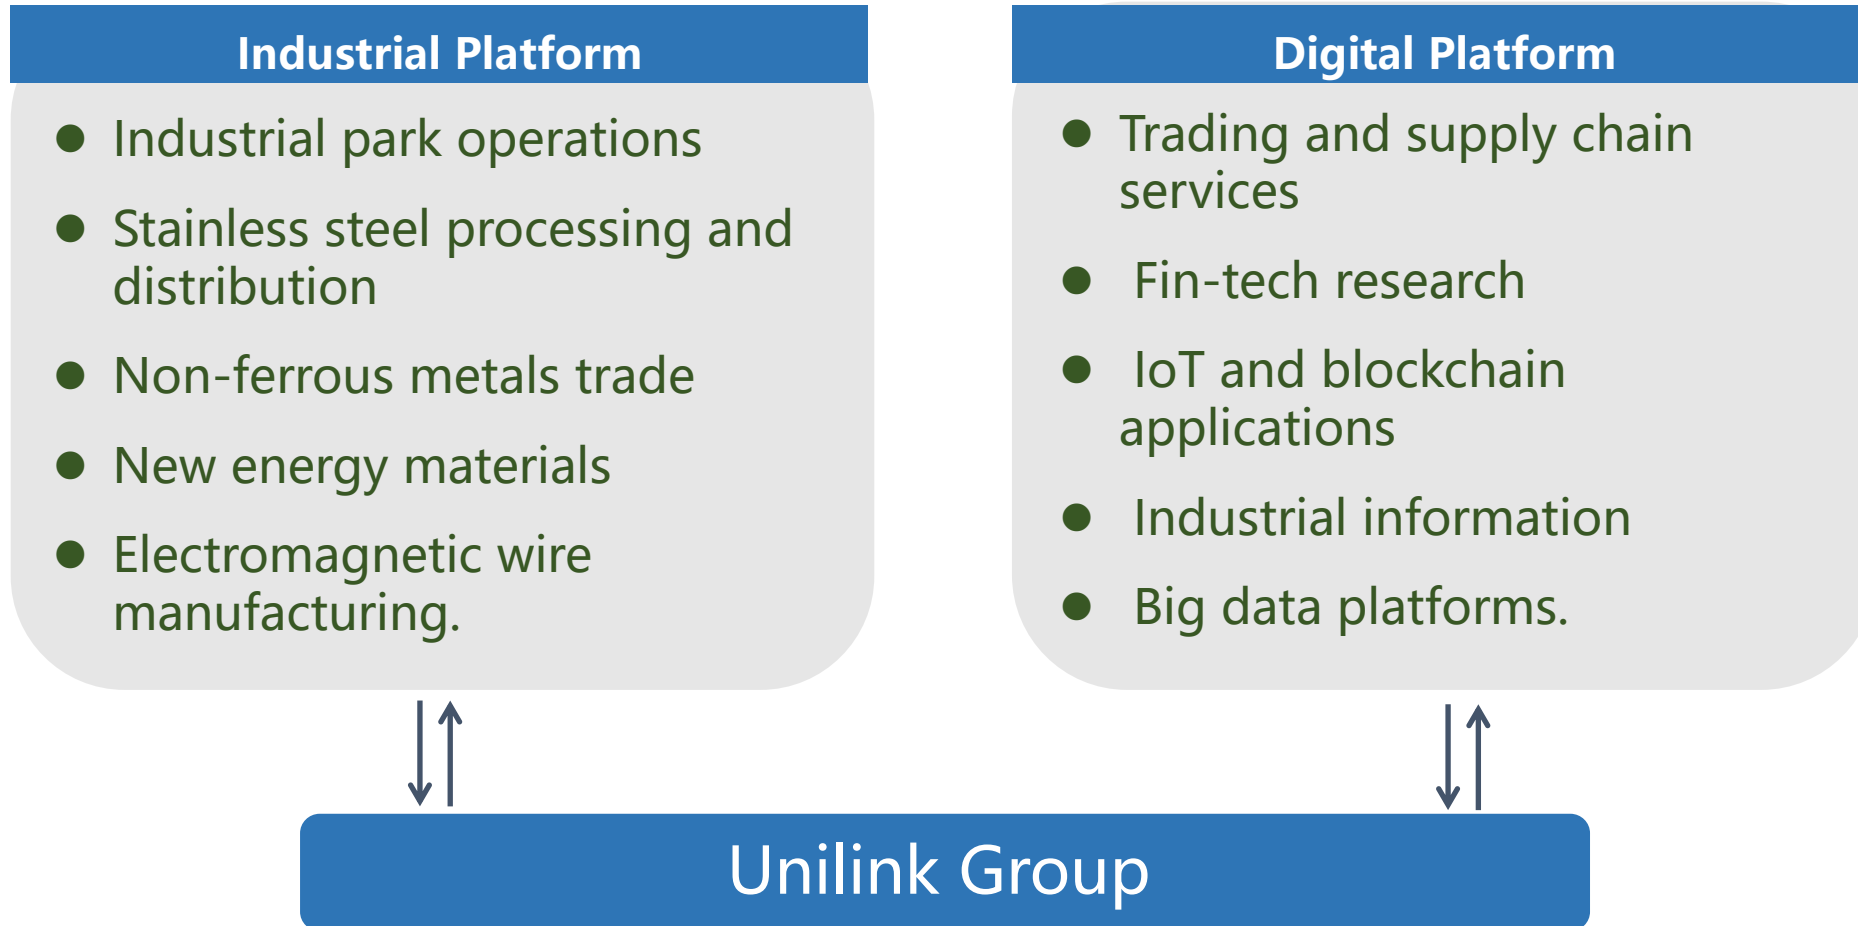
Industrial Platform

- Industrial park operations
- Stainless steel processing and distribution
- Non-ferrous metals trade
- New energy materials
- Electromagnetic wire manufacturing.

Digital Platform

- Trading and supply chain services
- Fin-tech research
- IoT and blockchain applications
- Industrial information
- Big data platforms.

Unilink Group